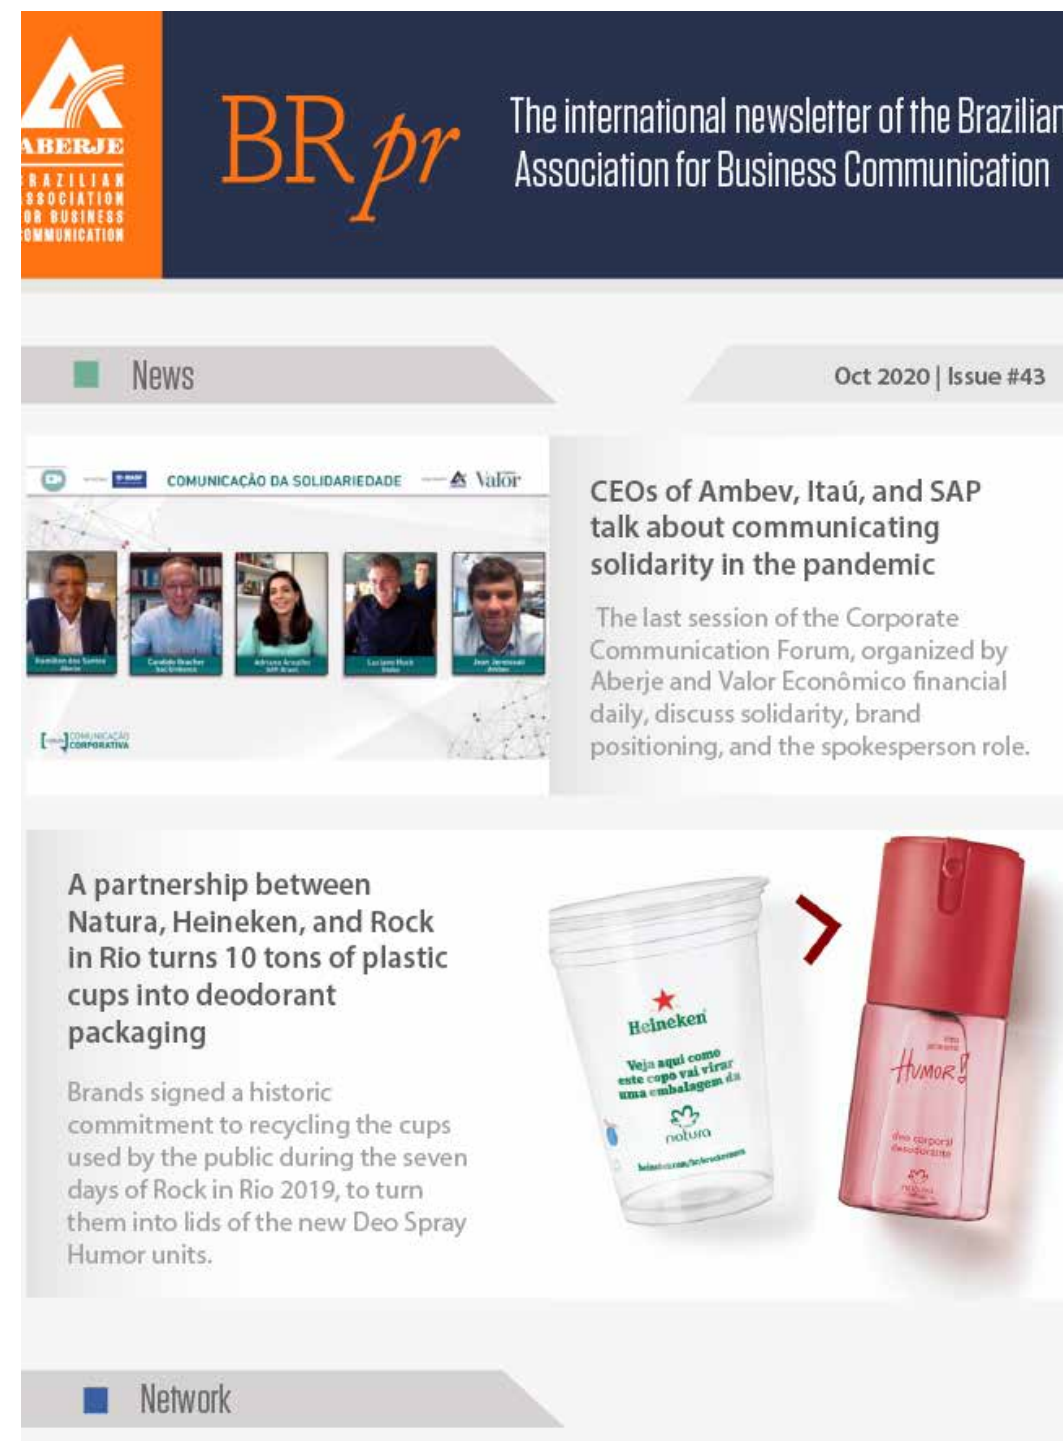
ABERJE
BRAZILIAN ASSOCIATION FOR BUSINESS COMMUNICATION

BR pr

The international newsletter of the Brazilian Association for Business Communication

News

Oct 2020 | Issue #43

COMUNICAÇÃO DA SOLIDARIEDADE Valor

COMUNICAÇÃO CORPORATIVA

CEOs of Ambev, Itaú, and SAP talk about communicating solidarity in the pandemic

The last session of the Corporate Communication Forum, organized by Aberje and Valor Econômico financial daily, discuss solidarity, brand positioning, and the spokesperson role.

A partnership between Natura, Heineken, and Rock in Rio turns 10 tons of plastic cups into deodorant packaging

Brands signed a historic commitment to recycling the cups used by the public during the seven days of Rock in Rio 2019, to turn them into lids of the new Deo Spray Humor units.

Heineken

Veja aqui como este copo vai virar uma embalagem da natura

Humor

deo corporal desodorante

natura

Network